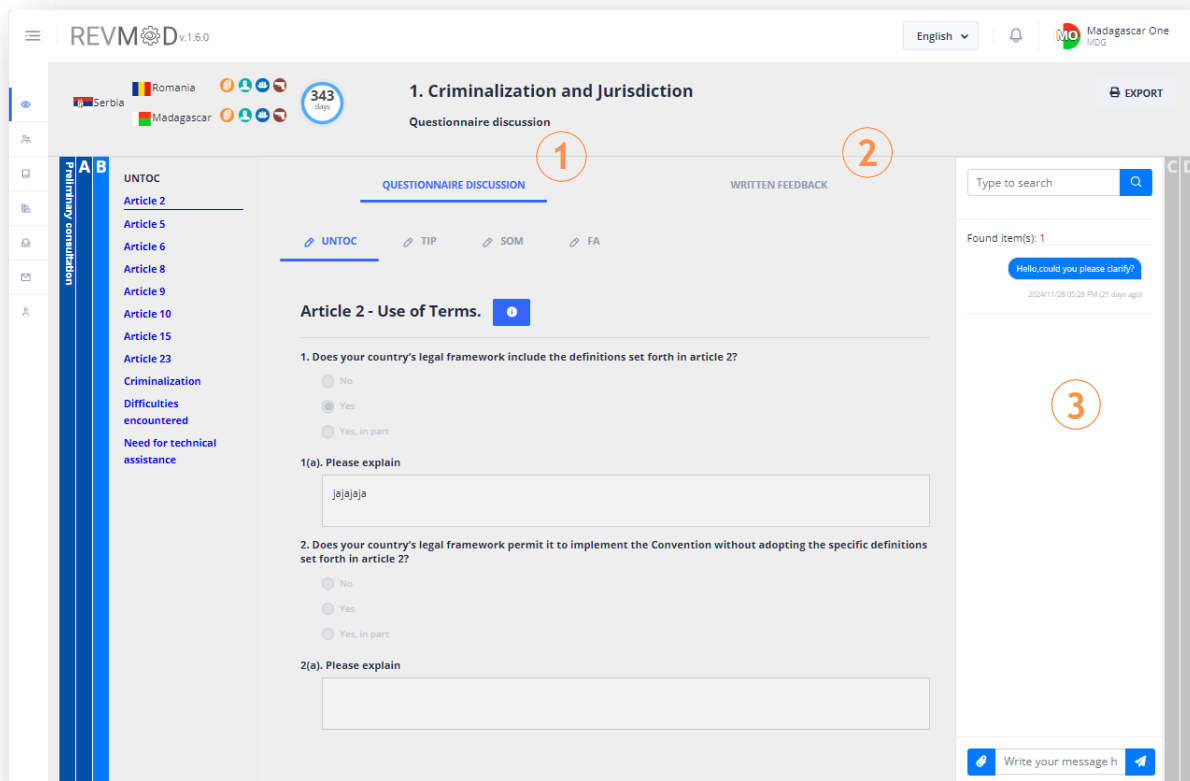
REVMOD v.1.6.0

English

MO Madagascar One MDG

Serbia Romania Madagascar

343 days

1. Criminalization and Jurisdiction

Questionnaire discussion

EXPORT

Preliminary consultation A B

UNTOC
Article 2
Article 5
Article 6
Article 8
Article 9
Article 10
Article 15
Article 23
Criminalization
Difficulties encountered
Need for technical assistance

1

2

QUESTIONNAIRE DISCUSSION

WRITTEN FEEDBACK

UNTOC TIP SOM FA

Article 2 - Use of Terms.

1. Does your country's legal framework include the definitions set forth in article 2?

No

Yes

Yes, in part

1(a). Please explain

jajajaja

2. Does your country's legal framework permit it to implement the Convention without adopting the specific definitions set forth in article 2?

No

Yes

Yes, in part

2(a). Please explain

Type to search

Found item(s): 1

Hello,could you please clarify?

2024/11/28 05:28 PM (21 days ago)

3

Write your message h

C D